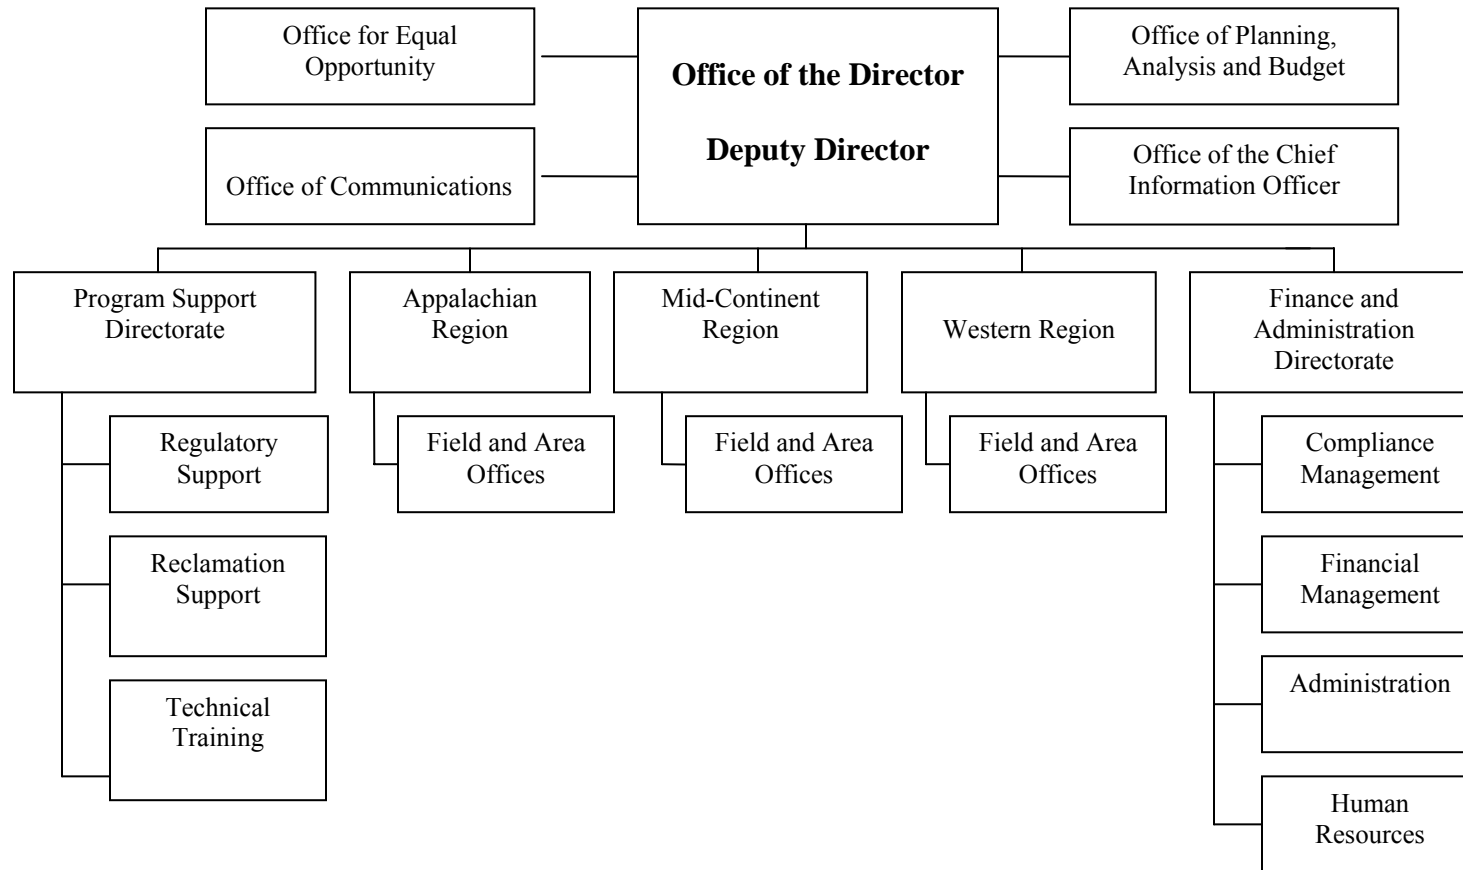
Office for Equal Opportunity

Office of the Director

Deputy Director

Office of Planning, Analysis and Budget

Office of Communications

Office of the Chief Information Officer

Program Support Directorate

Regulatory Support

Reclamation Support

Technical Training

Appalachian Region

Field and Area Offices

Mid-Continent Region

Field and Area Offices

Western Region

Field and Area Offices

Finance and Administration Directorate

Compliance Management

Financial Management

Administration

Human Resources